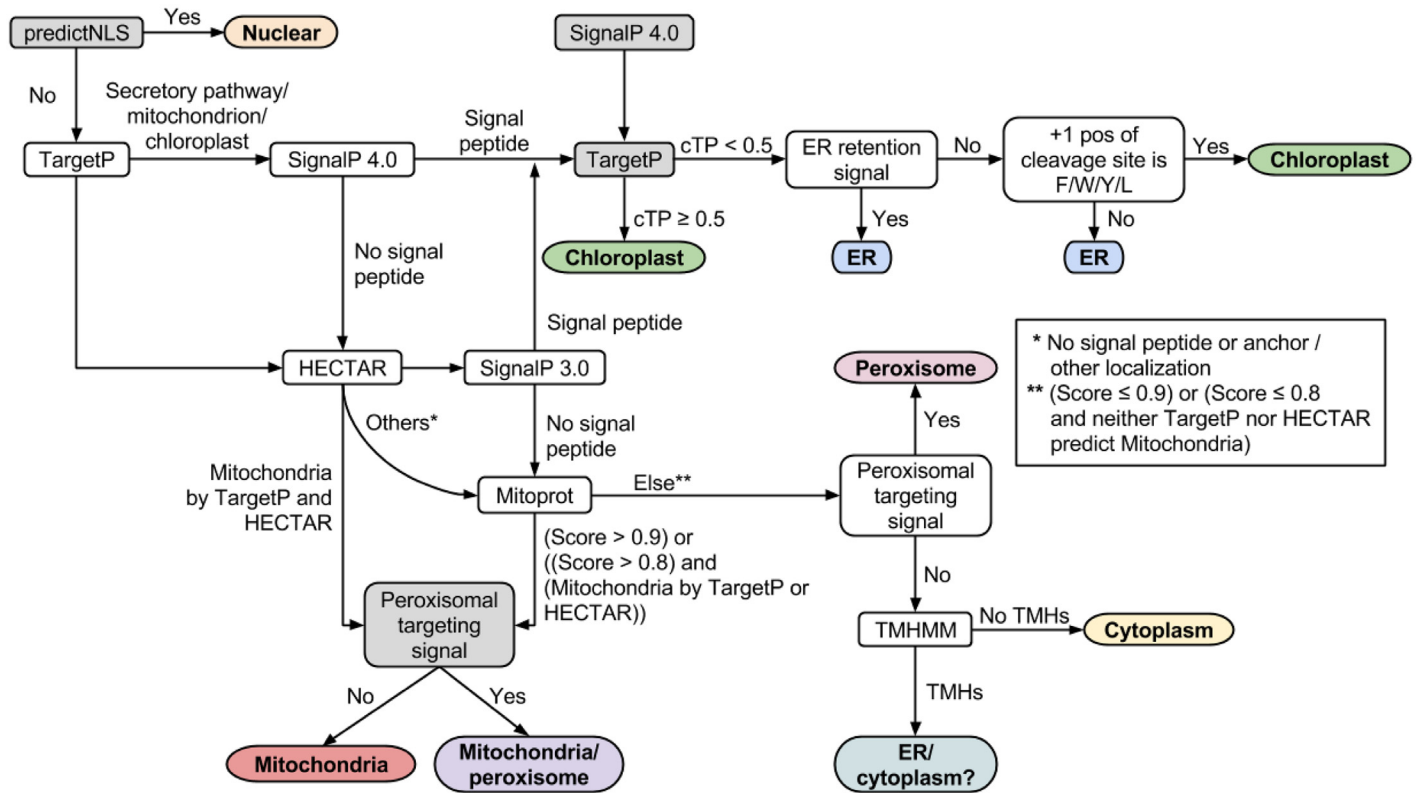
predictNLS
Yes
Nuclear
No
Secretory pathway/ mitochondrion/ chloroplast
TargetP
SignalP 4.0
Signal peptide
SignalP 4.0
TargetP
cTP < 0.5
ER retention signal
No
+1 pos of cleavage site is F/W/Y/L
Yes
Chloroplast
cTP ≥ 0.5
Chloroplast
Yes
ER
No
ER
No signal peptide
Signal peptide
HECTAR
SignalP 3.0
* No signal peptide or anchor / other localization
** (Score ≤ 0.9) or (Score ≤ 0.8 and neither TargetP nor HECTAR predict Mitochondria)
Peroxisome
Others*
No signal peptide
Yes
Mitochondria by TargetP and HECTAR
Mitoprot
Else**
Peroxisomal targeting signal
(Score > 0.9) or ((Score > 0.8) and (Mitochondria by TargetP or HECTAR))
No
Peroxisomal targeting signal
TMHMM
No TMHs
Cytoplasm
No
Yes
TMHs
Mitochondria
Mitochondria/ peroxisome
ER/ cytoplasm?